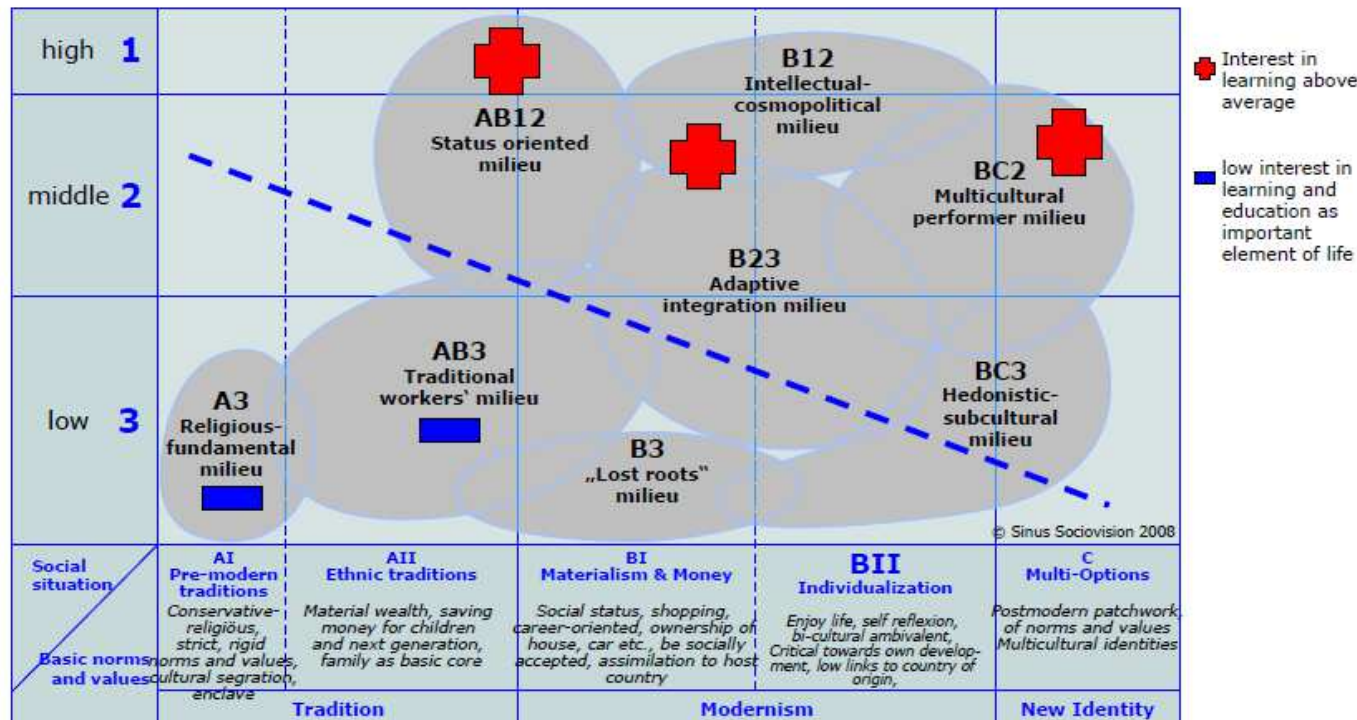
high 1

middle 2

low 3

B12
Intellectual-cosmopolitical milieu

AB12
Status oriented milieu

BC2
Multicultural performer milieu

B23
Adaptive integration milieu

AB3
Traditional workers' milieu

A3
Religious-fundamental milieu

B3
„Lost roots" milieu

BC3
Hedonistic-subcultural milieu

© Sinus Sociovision 2008

Interest in learning above average

low interest in learning and education as important element of life

Social situation

Basic norms and values

| AI Pre-modern traditions | AII Ethnic traditions | BI Materialism & Money | BII Individualization | C Multi-Options |
|---|---|---|---|---|
| Conservative-religiöus, strict, rigid norms and values, cultural segration, enclave | Material wealth, saving money for children and next generation, family as basic core | Social status, shopping, career-oriented, ownership of house, car etc., be socially accepted, assimilation to host country | Enjoy life, self reflexion, bi-cultural ambivalent, Critical towards own development, low links to country of origin, | Postmodern patchwork of norms and values Multicultural identities |

Tradition | Modernism | New Identity